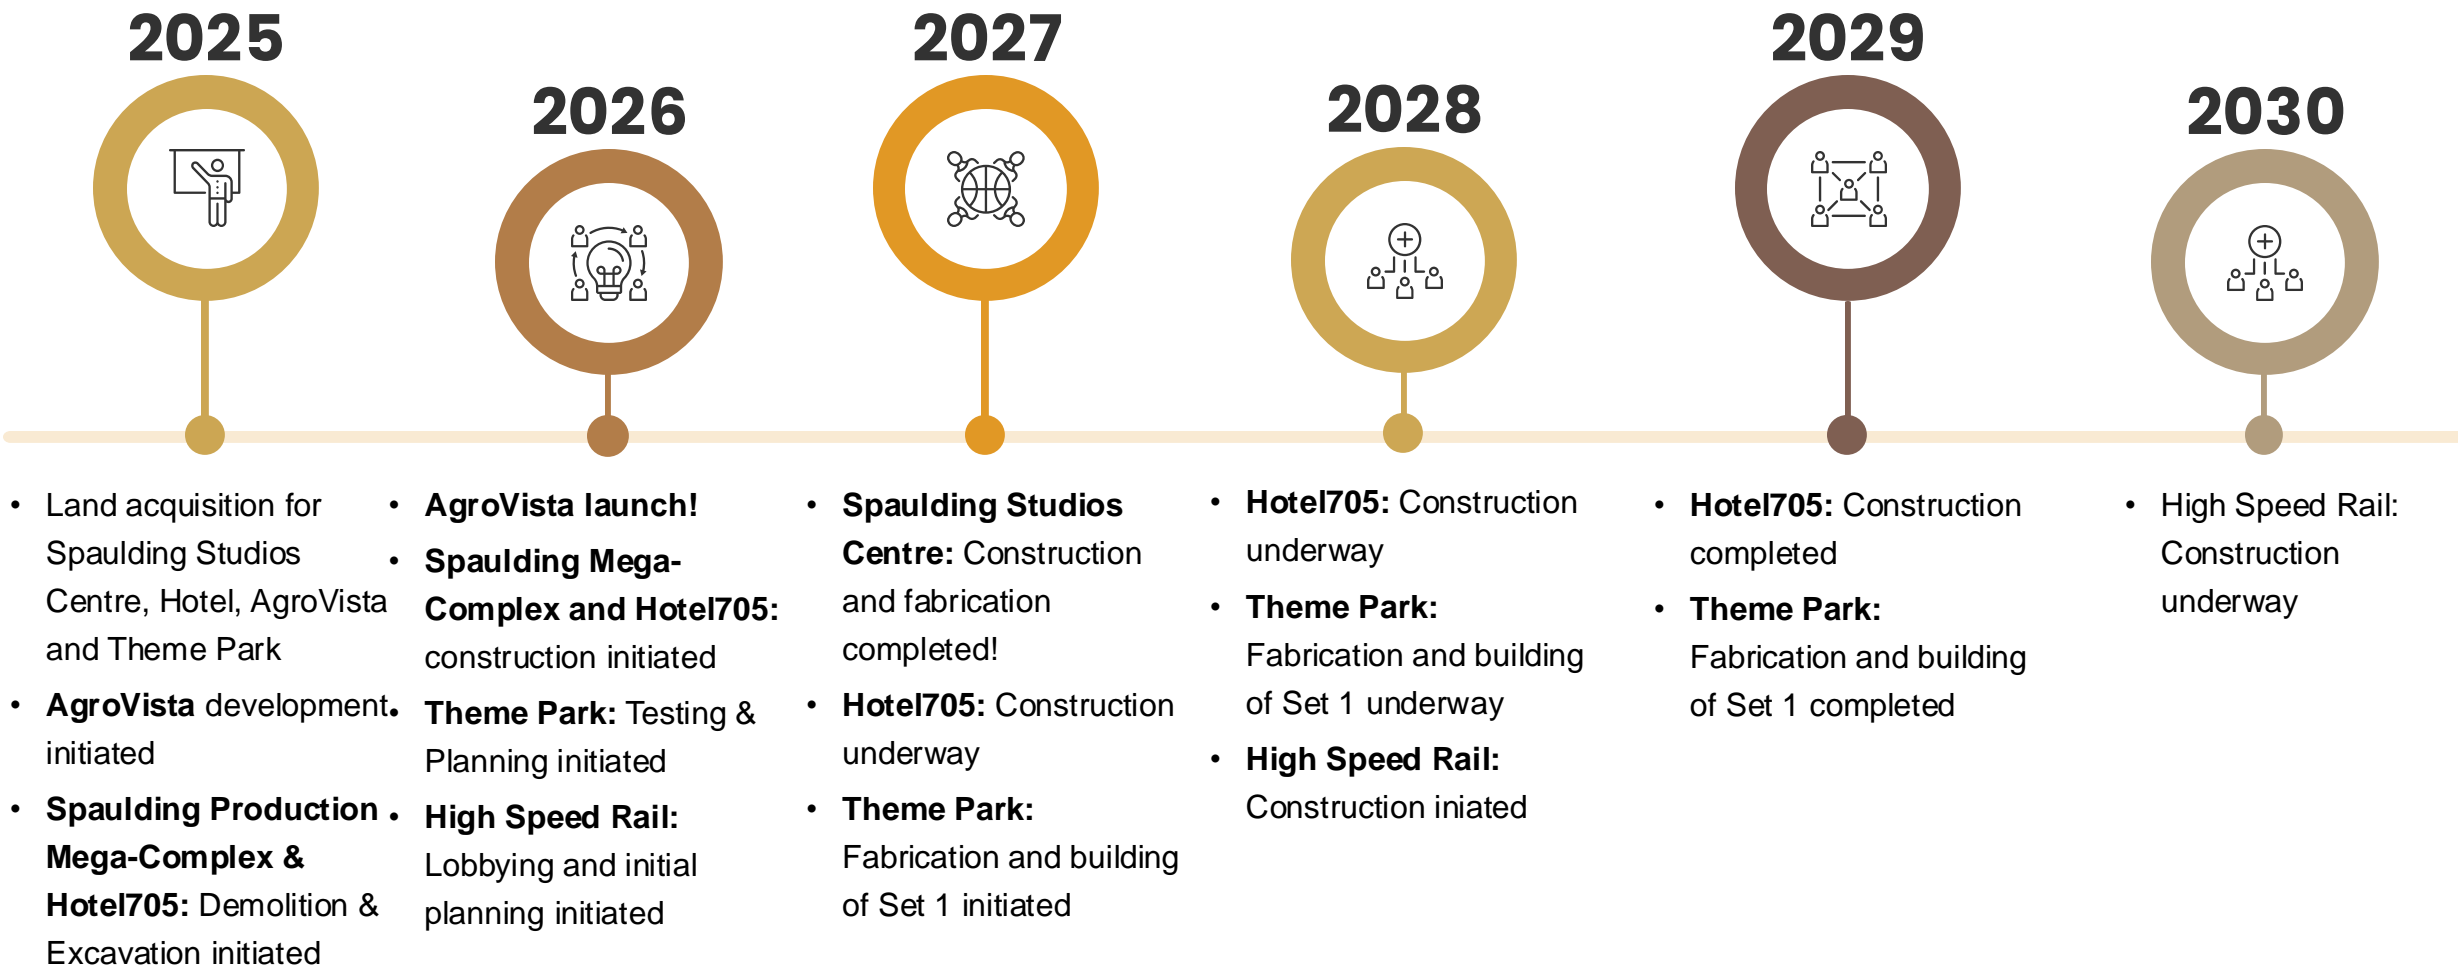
2025

- Land acquisition for Spaulding Studios Centre, Hotel, AgroVista and Theme Park
- AgroVista development initiated
- Spaulding Production Mega-Complex & Hotel705: Demolition & Excavation initiated

2026

- AgroVista launch!
- Spaulding Mega-Complex and Hotel705: construction initiated
- Theme Park: Testing & Planning initiated
- High Speed Rail: Lobbying and initial planning initiated

2027

- Spaulding Studios Centre: Construction and fabrication completed!
- Hotel705: Construction underway
- Theme Park: Fabrication and building of Set 1 initiated

2028

- Hotel705: Construction underway
- Theme Park: Fabrication and building of Set 1 underway
- High Speed Rail: Construction iniated

2029

- Hotel705: Construction completed
- Theme Park: Fabrication and building of Set 1 completed

2030

- High Speed Rail: Construction underway